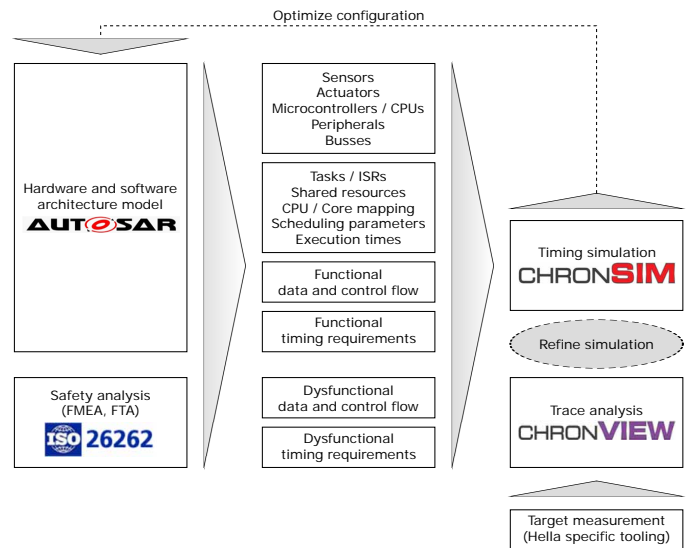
Optimize configuration

Hardware and software architecture model
AUTOSAR

Safety analysis (FMEA, FTA)
ISO 26262

Sensors
Actuators
Microcontrollers / CPUs
Peripherals
Busses

Tasks / ISRs
Shared resources
CPU / Core mapping
Scheduling parameters
Execution times

Functional data and control flow

Functional timing requirements

Dysfunctional data and control flow

Dysfunctional timing requirements

Timing simulation
CHRONSIM

Refine simulation

Trace analysis
CHRONVIEW

Target measurement (Hella specific tooling)